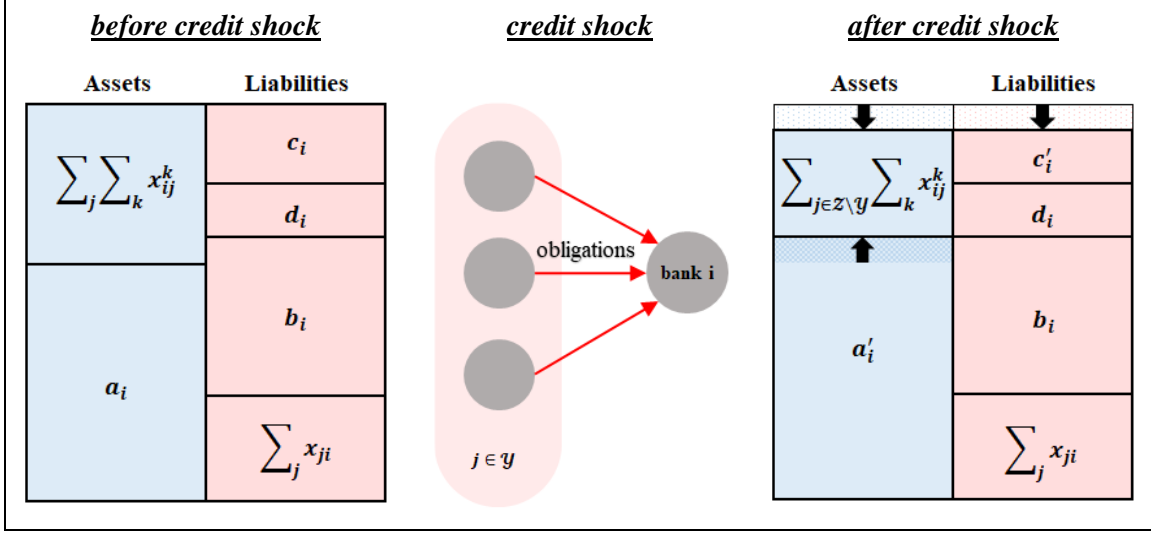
before credit shock

| Assets | Liabilities |
|---|---|
| $\sum_j \sum_k x_{ij}^k$ | $c_i$ |
| | $d_i$ |
| $a_i$ | $b_i$ |
| | $\sum_j x_{ji}$ |

credit shock

obligations

bank i

$j \in \mathcal{Y}$

after credit shock

| Assets | Liabilities |
|---|---|
| $\sum_{j \in \mathcal{Z} \setminus \mathcal{Y}} \sum_k x_{ij}^k$ | $c_i'$ |
| | $d_i$ |
| $a_i'$ | $b_i$ |
| | $\sum_j x_{ji}$ |